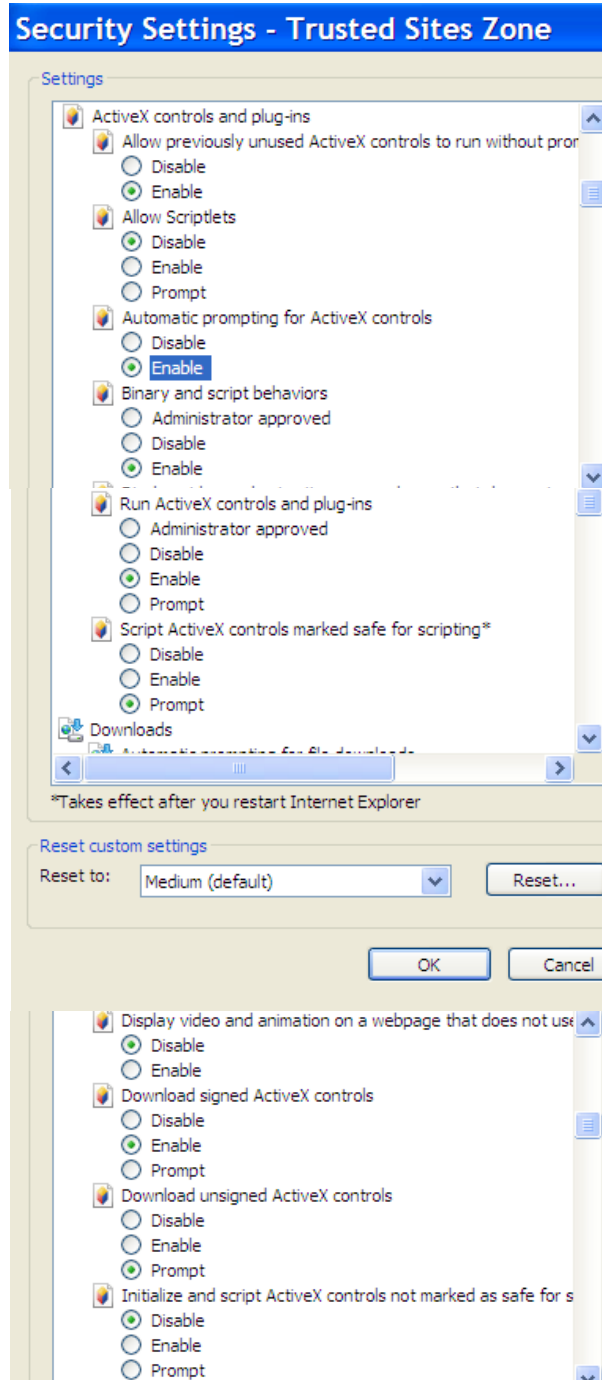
Security Settings - Trusted Sites Zone

Settings

ActiveX controls and plug-ins
Allow previously unused ActiveX controls to run without pror
Disable
Enable
Allow Scriptlets
Disable
Enable
Prompt
Automatic prompting for ActiveX controls
Disable
Enable
Binary and script behaviors
Administrator approved
Disable
Enable
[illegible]

Run ActiveX controls and plug-ins
Administrator approved
Disable
Enable
Prompt
Script ActiveX controls marked safe for scripting*
Disable
Enable
Prompt
Downloads
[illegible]

*Takes effect after you restart Internet Explorer

Reset custom settings
Reset to: Medium (default)
Reset...

OK
Cancel

Display video and animation on a webpage that does not use
Disable
Enable
Download signed ActiveX controls
Disable
Enable
Prompt
Download unsigned ActiveX controls
Disable
Enable
Prompt
Initialize and script ActiveX controls not marked as safe for s
Disable
Enable
Prompt